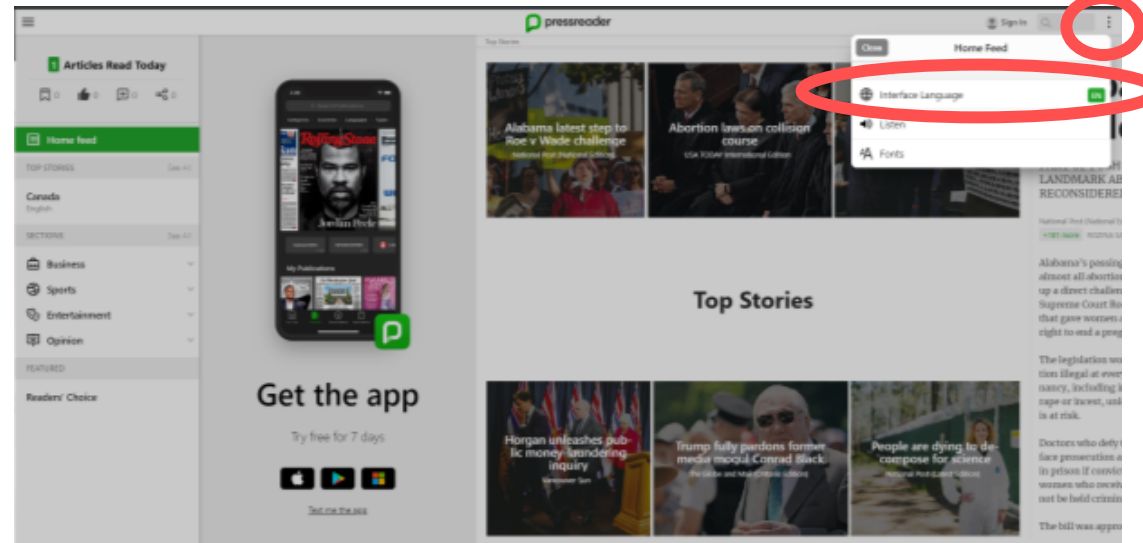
pressreader

Sign In

Close
Home Feed

Interface Language EN
Listen
Fonts

1 Articles Read Today
0 0 0 0

Home feed
TOP STORIES See All
Canada
English
SECTIONS See All
Business
Sports
Entertainment
Opinion
FEATURED
Readers' Choice

Rolling Stone
Jordan Peele
My Publications

Get the app
Try free for 7 days
Text me the app

Top Stories
Alabama latest step to Roe v Wade challenge
National Post (National Edition)
Abortion laws on collision course
USA TODAY International Edition

Top Stories

Horgan unleashes public money-laundering inquiry
Vancouver Sun
Trump fully pardons former media mogul Conrad Black
The Globe and Mail (Ontario Edition)
People are dying to decompose for science
National Post (Latest Edition)

LANDMARK AB
RECONSIDERE
National Post (National E
Alabama's passing
almost all abortion
up a direct challen
Supreme Court Ro
that gave women a
right to end a preg
The legislation ma
tion illegal at ever
nancy, including
rape or incest, unl
is at risk.
Doctors who defy
face prosecution a
in prison if convic
women who recei
not be held crimin
The bill was appro